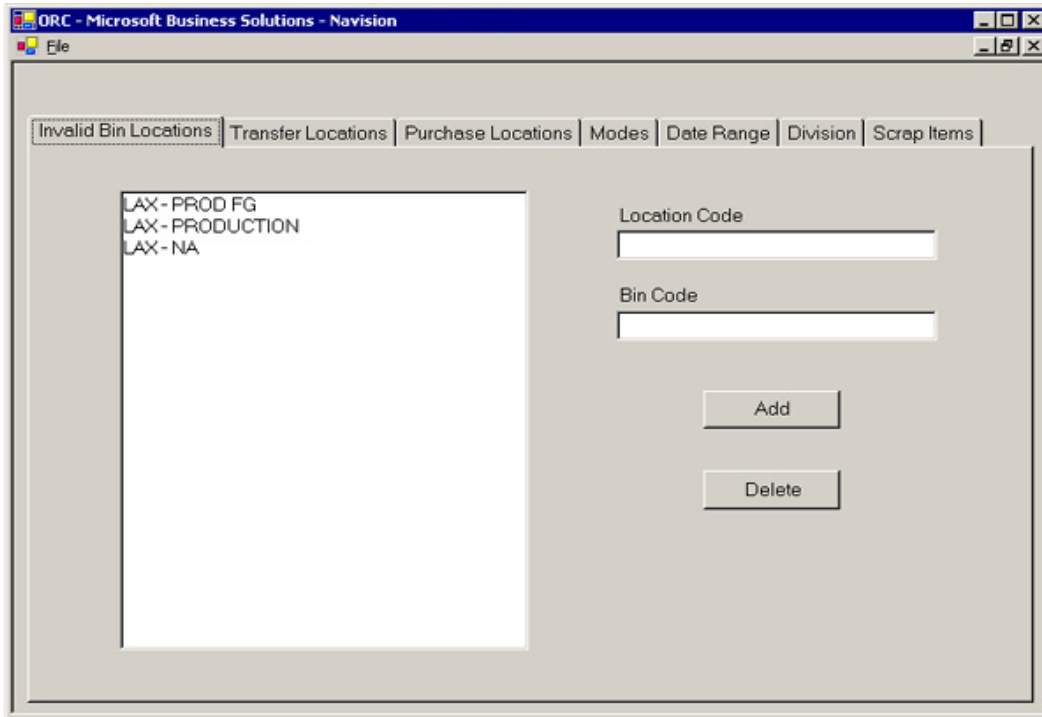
ORC - Microsoft Business Solutions - Navision

File

Invalid Bin Locations | Transfer Locations | Purchase Locations | Modes | Date Range | Division | Scrap Items

LAX - PROD FG
LAX - PRODUCTION
LAX - NA

Location Code

Bin Code

Add

Delete